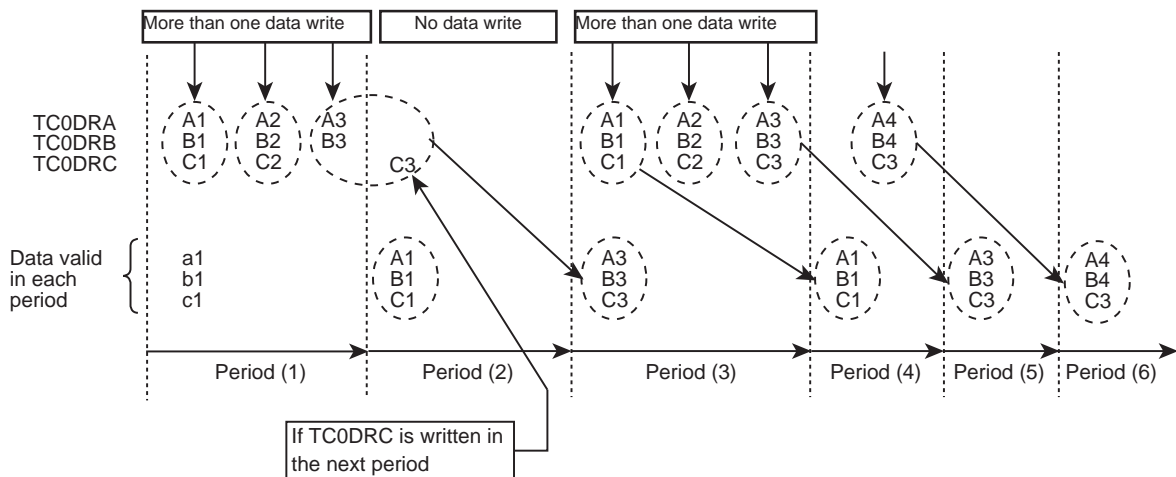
More than one data write
No data write
More than one data write

TC0DRA
TC0DRB
TC0DRC

A1
B1
C1

A2
B2
C2

A3
B3

C3

A1
B1
C1

A2
B2
C2

A3
B3
C3

A4
B4
C3

Data valid in each period

a1
b1
c1

A1
B1
C1

A3
B3
C3

A1
B1
C1

A3
B3
C3

A4
B4
C3

Period (1)
Period (2)
Period (3)
Period (4)
Period (5)
Period (6)

If TC0DRC is written in the next period